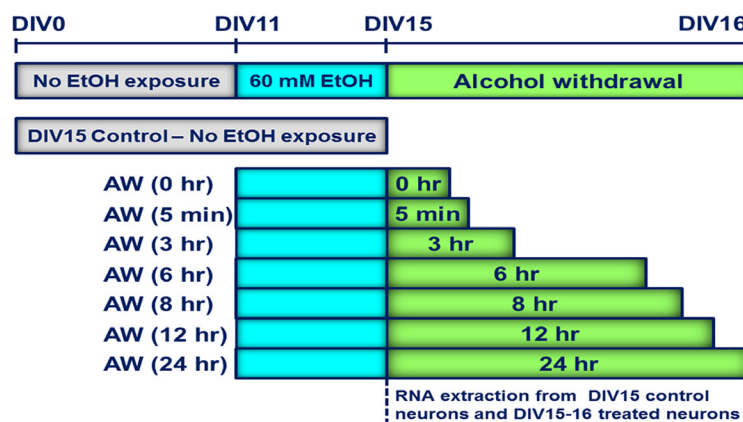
DIV0 DIV11 DIV15 DIV16

No EtOH exposure | 60 mM EtOH | Alcohol withdrawal

DIV15 Control – No EtOH exposure

AW (0 hr) 0 hr
AW (5 min) 5 min
AW (3 hr) 3 hr
AW (6 hr) 6 hr
AW (8 hr) 8 hr
AW (12 hr) 12 hr
AW (24 hr) 24 hr

RNA extraction from DIV15 control neurons and DIV15-16 treated neurons